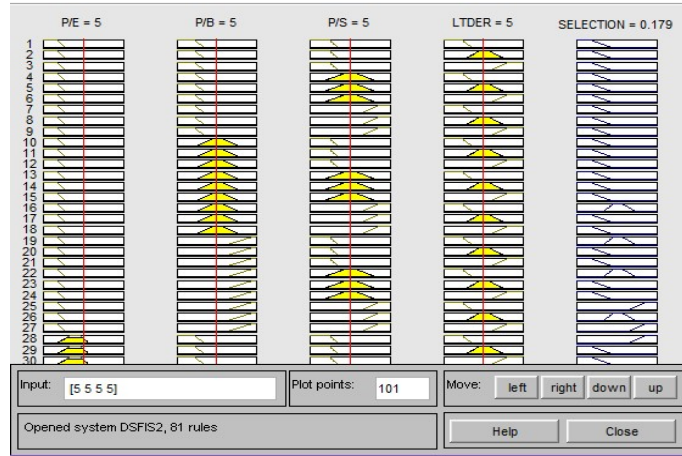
P/E = 5 P/B = 5 P/S = 5 LTDER = 5 SELECTION = 0.179

1
2
3
4
5
6
7
8
9
10
11
12
13
14
15
16
17
18
19
20
21
22
23
24
25
26
27
28
29
30

Input: [5 5 5 5]

Plot points: 101

Move: left right down up

Opened system DSFIS2, 81 rules

Help Close